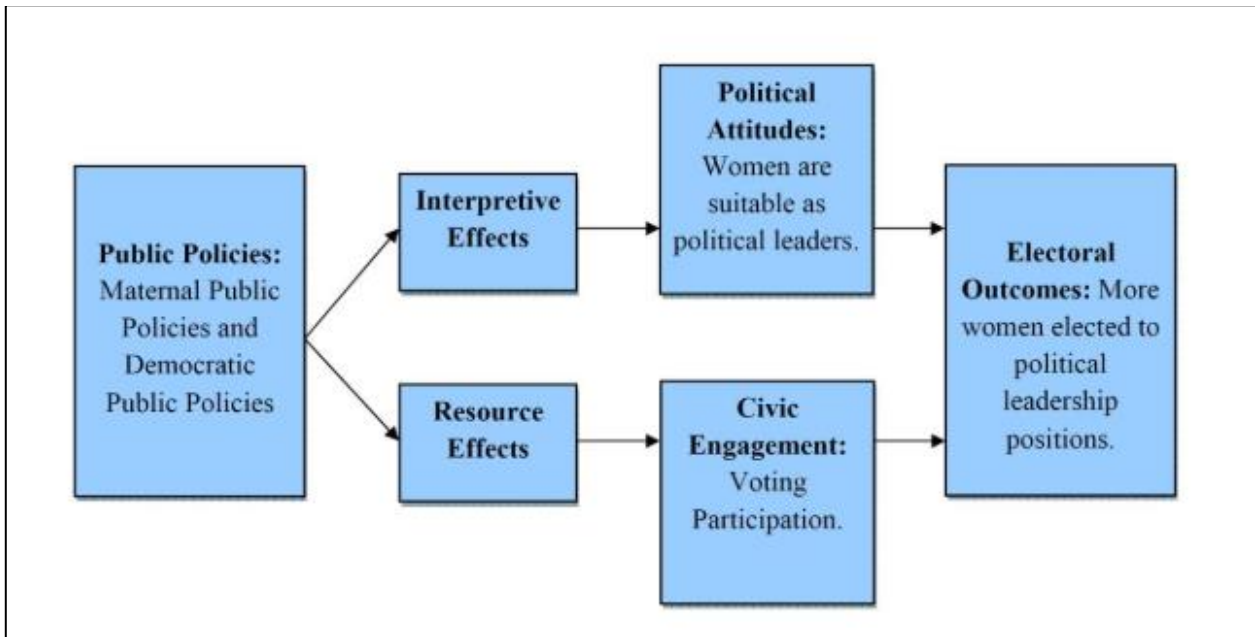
Public Policies: Maternal Public Policies and Democratic Public Policies

Interpretive Effects

Resource Effects

Political Attitudes: Women are suitable as political leaders.

Civic Engagement: Voting Participation.

Electoral Outcomes: More women elected to political leadership positions.